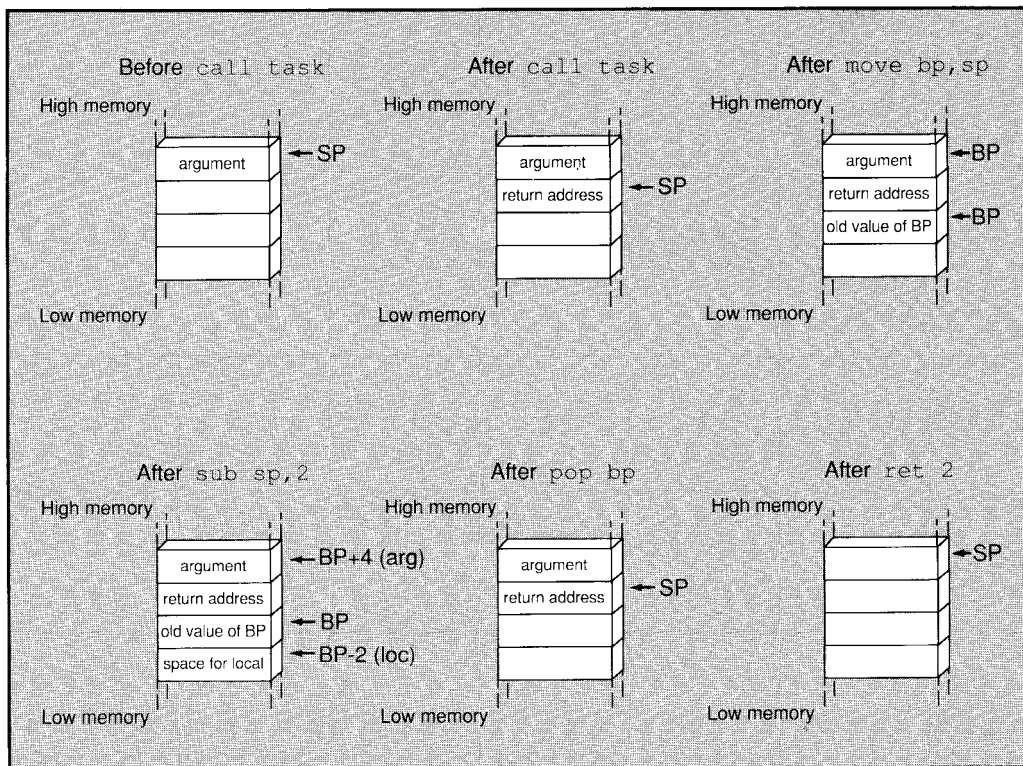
Before call task

High memory

argument

SP

Low memory

After call task

High memory

argument

return address

SP

Low memory

After move bp,sp

High memory

argument

BP

return address

old value of BP

BP

Low memory

After sub sp,2

High memory

argument

BP+4 (arg)

return address

old value of BP

BP

space for local

BP-2 (loc)

Low memory

After pop bp

High memory

argument

return address

SP

Low memory

After ret 2

High memory

SP

Low memory